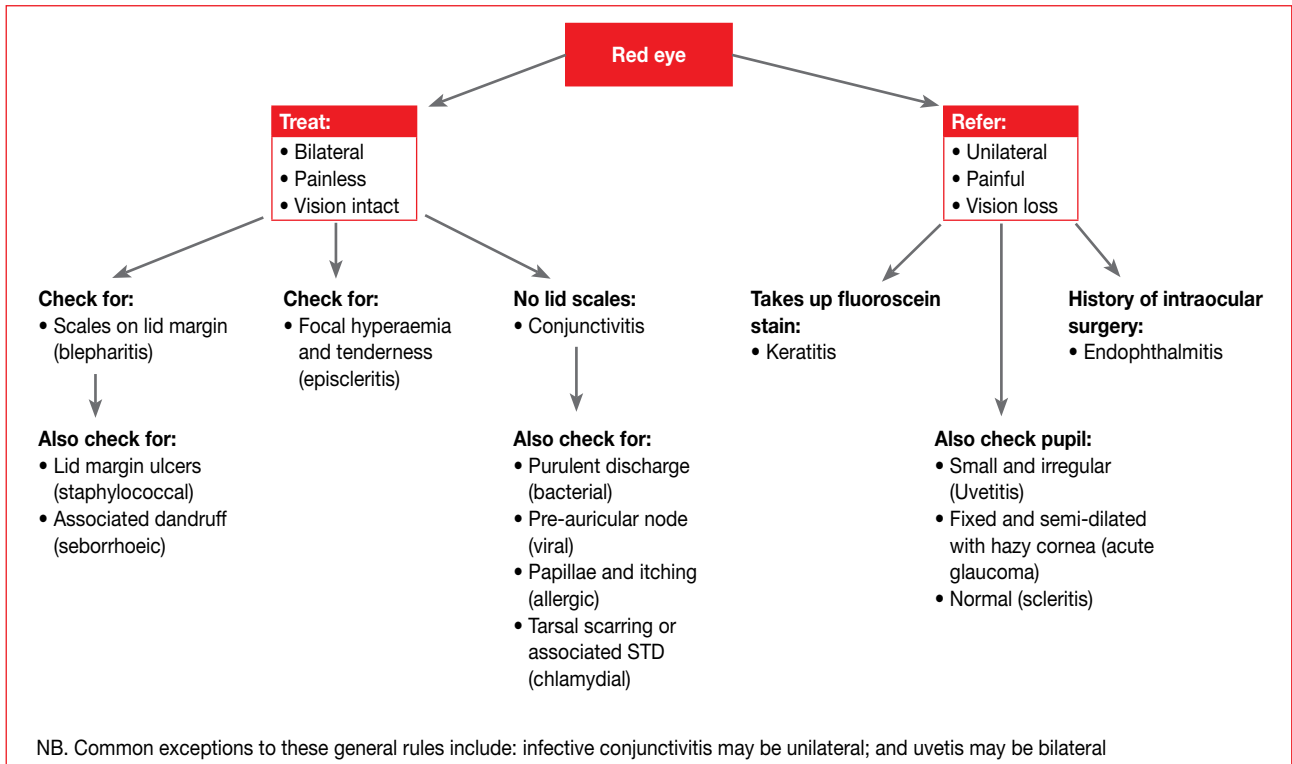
Red eye

Treat:
• Bilateral
• Painless
• Vision intact

Refer:
• Unilateral
• Painful
• Vision loss

Check for:
• Scales on lid margin (blepharitis)

Also check for:
• Lid margin ulcers (staphylococcal)
• Associated dandruff (seborrhoeic)

Check for:
• Focal hyperaemia and tenderness (episcleritis)

No lid scales:
• Conjunctivitis

Also check for:
• Purulent discharge (bacterial)
• Pre-auricular node (viral)
• Papillae and itching (allergic)
• Tarsal scarring or associated STD (chlamydial)

Takes up fluoroscein stain:
• Keratitis

Also check pupil:
• Small and irregular (Uvetitis)
• Fixed and semi-dilated with hazy cornea (acute glaucoma)
• Normal (scleritis)

History of intraocular surgery:
• Endophthalmitis

NB. Common exceptions to these general rules include: infective conjunctivitis may be unilateral; and uvetis may be bilateral